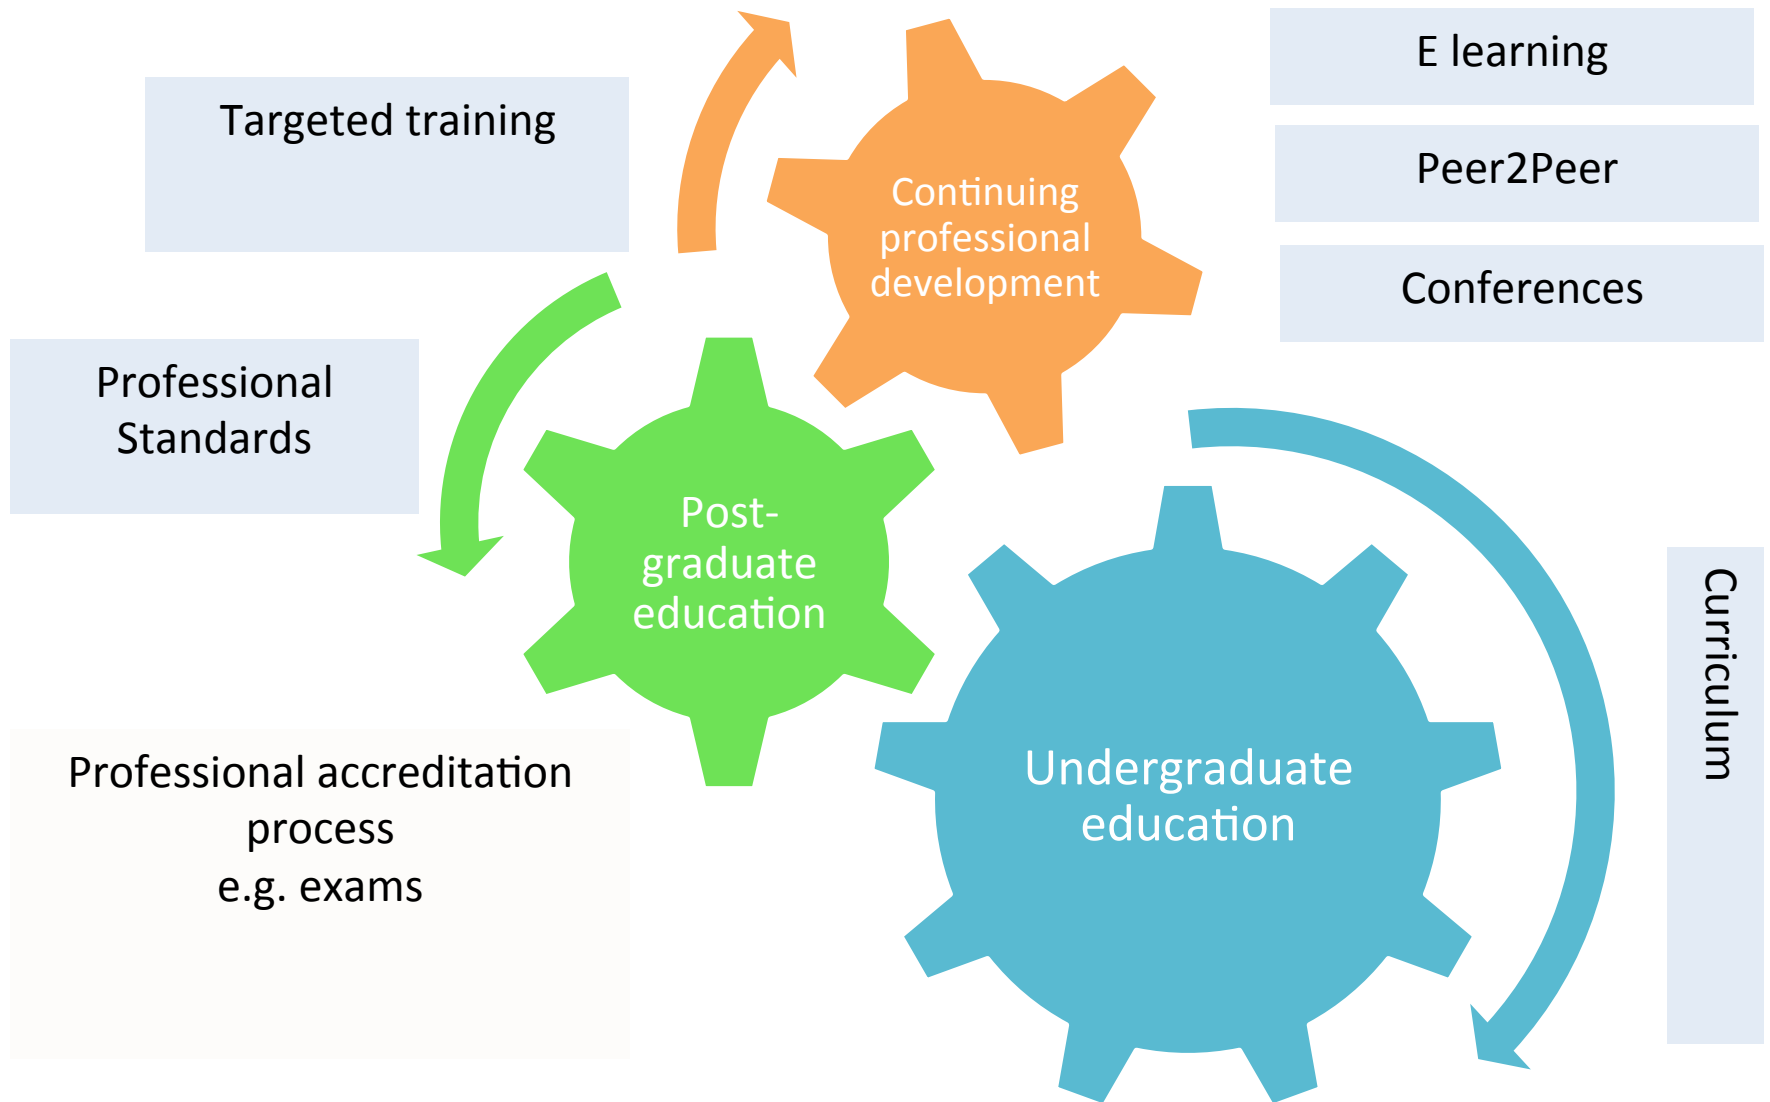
Targeted training

Continuing professional development

E learning

Peer2Peer

Conferences

Professional Standards

Post-graduate education

Undergraduate education

Curriculum

Professional accreditation process
e.g. exams